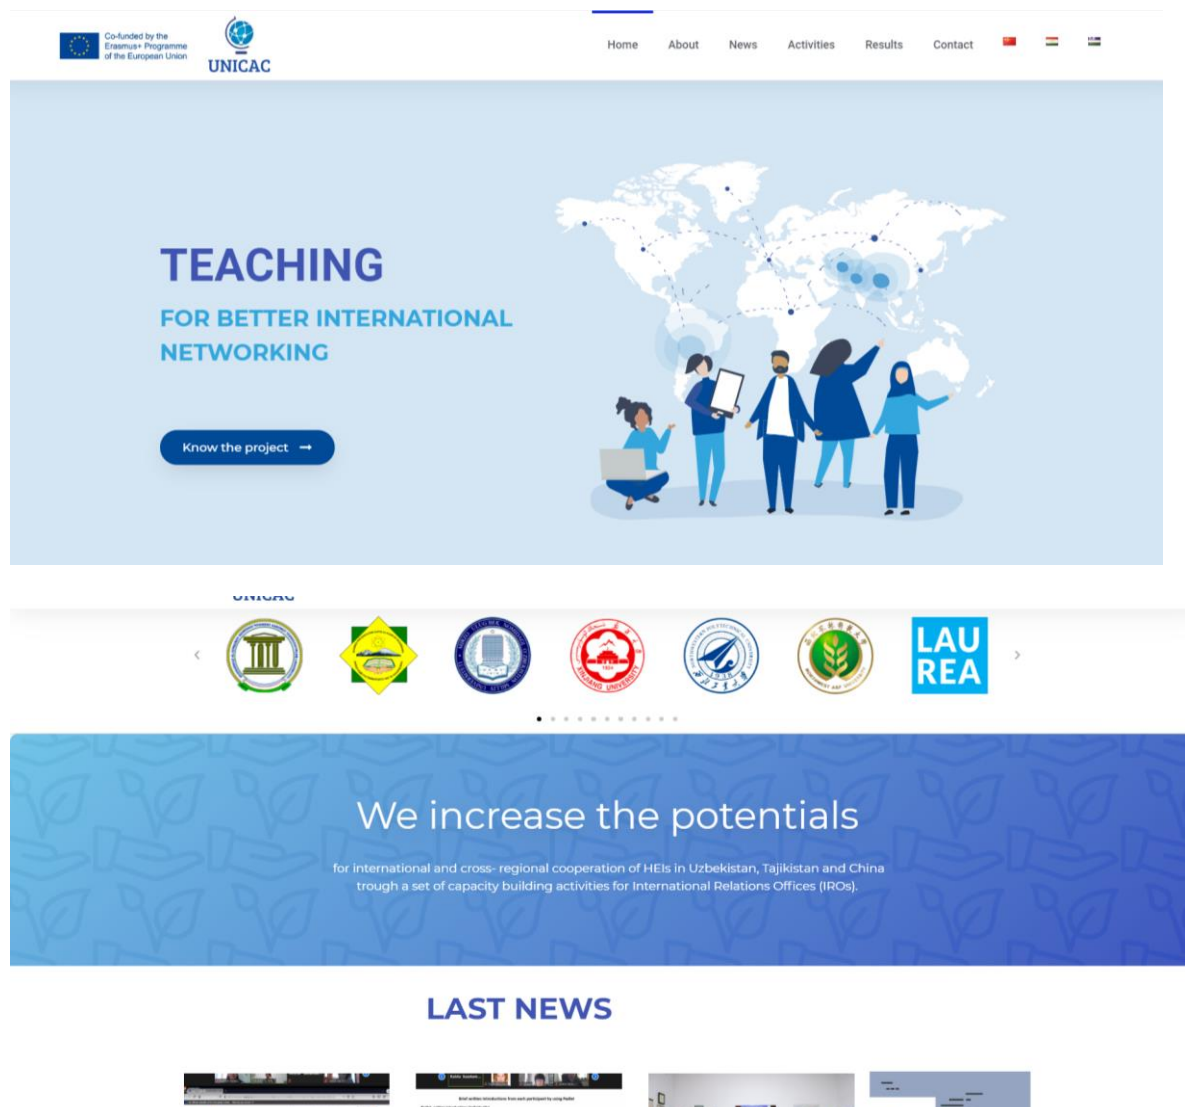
Co-funded by the Erasmus+ Programme of the European Union

UNICAC

Home About News Activities Results Contact

TEACHING

FOR BETTER INTERNATIONAL NETWORKING

Know the project →

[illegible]

LAU REA

We increase the potentials

for international and cross- regional cooperation of HEIs in Uzbekistan, Tajikistan and China trough a set of capacity building activities for International Relations Offices (IROs).

LAST NEWS